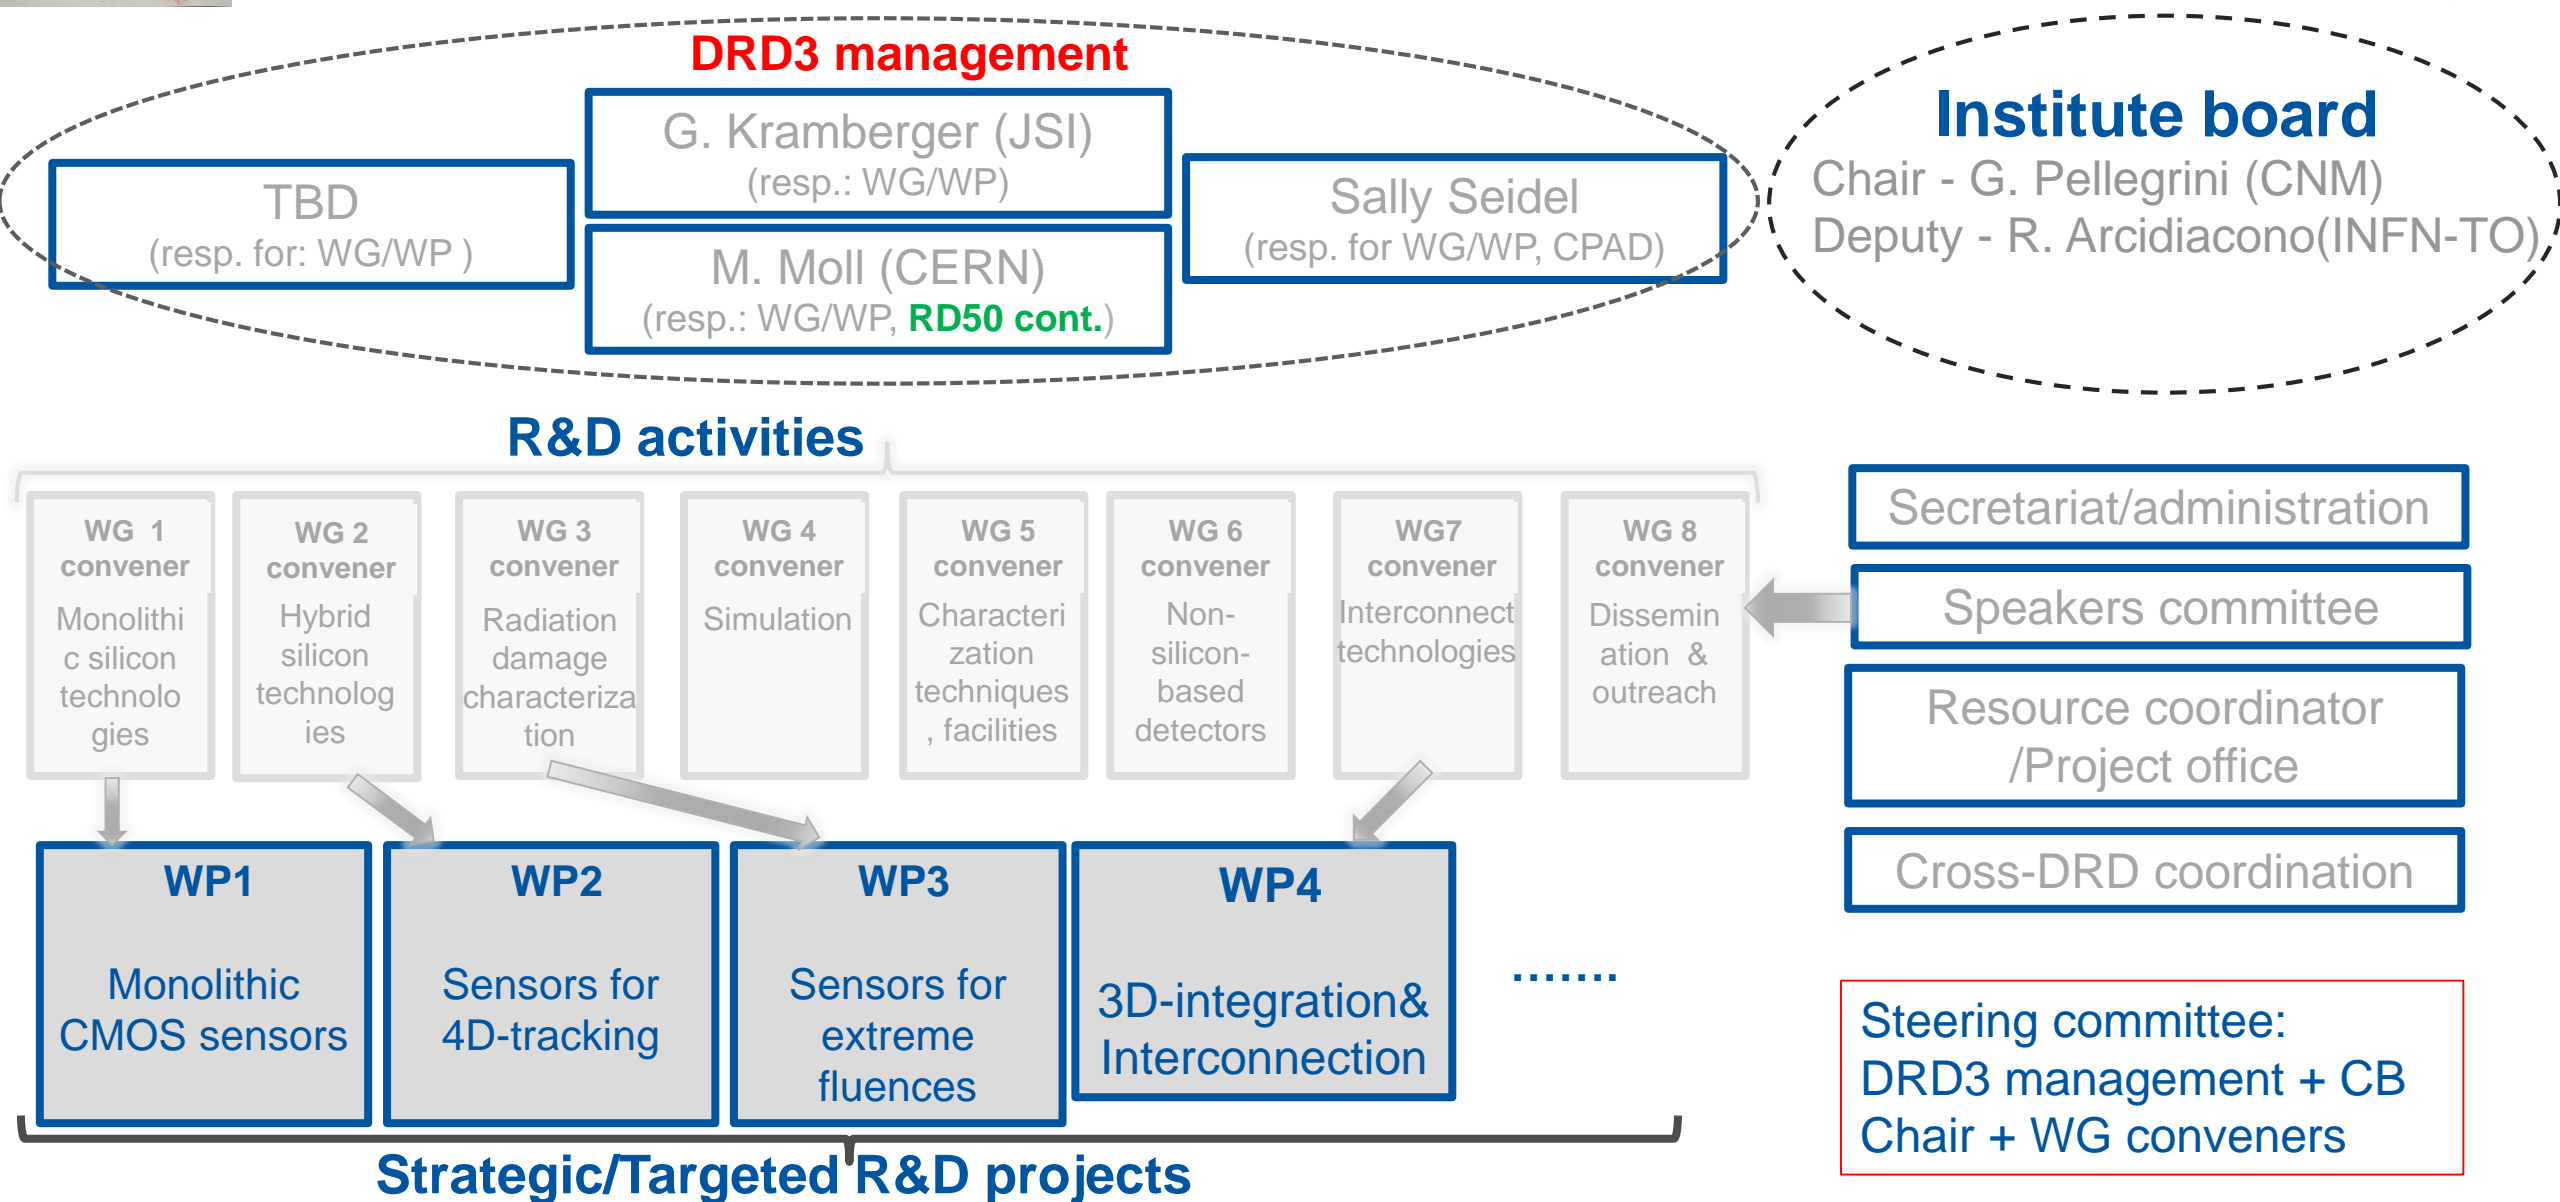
DRD3 management

TBD
(resp. for: WG/WP )

G. Kramberger (JSI)
(resp.: WG/WP)

M. Moll (CERN)
(resp.: WG/WP, RD50 cont.)

Sally Seidel
(resp. for WG/WP, CPAD)

Institute board
Chair - G. Pellegrini (CNM)
Deputy - R. Arcidiacono(INFN-TO)

R&D activities

WG 1 convener
Monolithic silicon technologies

WG 2 convener
Hybrid silicon technologies

WG 3 convener
Radiation damage characterization

WG 4 convener
Simulation

WG 5 convener
Characterization techniques, facilities

WG 6 convener
Non-silicon-based detectors

WG7 convener
Interconnect technologies

WG 8 convener
Dissemination & outreach

Secretariat/administration

Speakers committee

Resource coordinator /Project office

Cross-DRD coordination

WP1
Monolithic CMOS sensors

WP2
Sensors for 4D-tracking

WP3
Sensors for extreme fluences

WP4
3D-integration& Interconnection

.......

Steering committee:
DRD3 management + CB Chair + WG conveners

Strategic/Targeted R&D projects